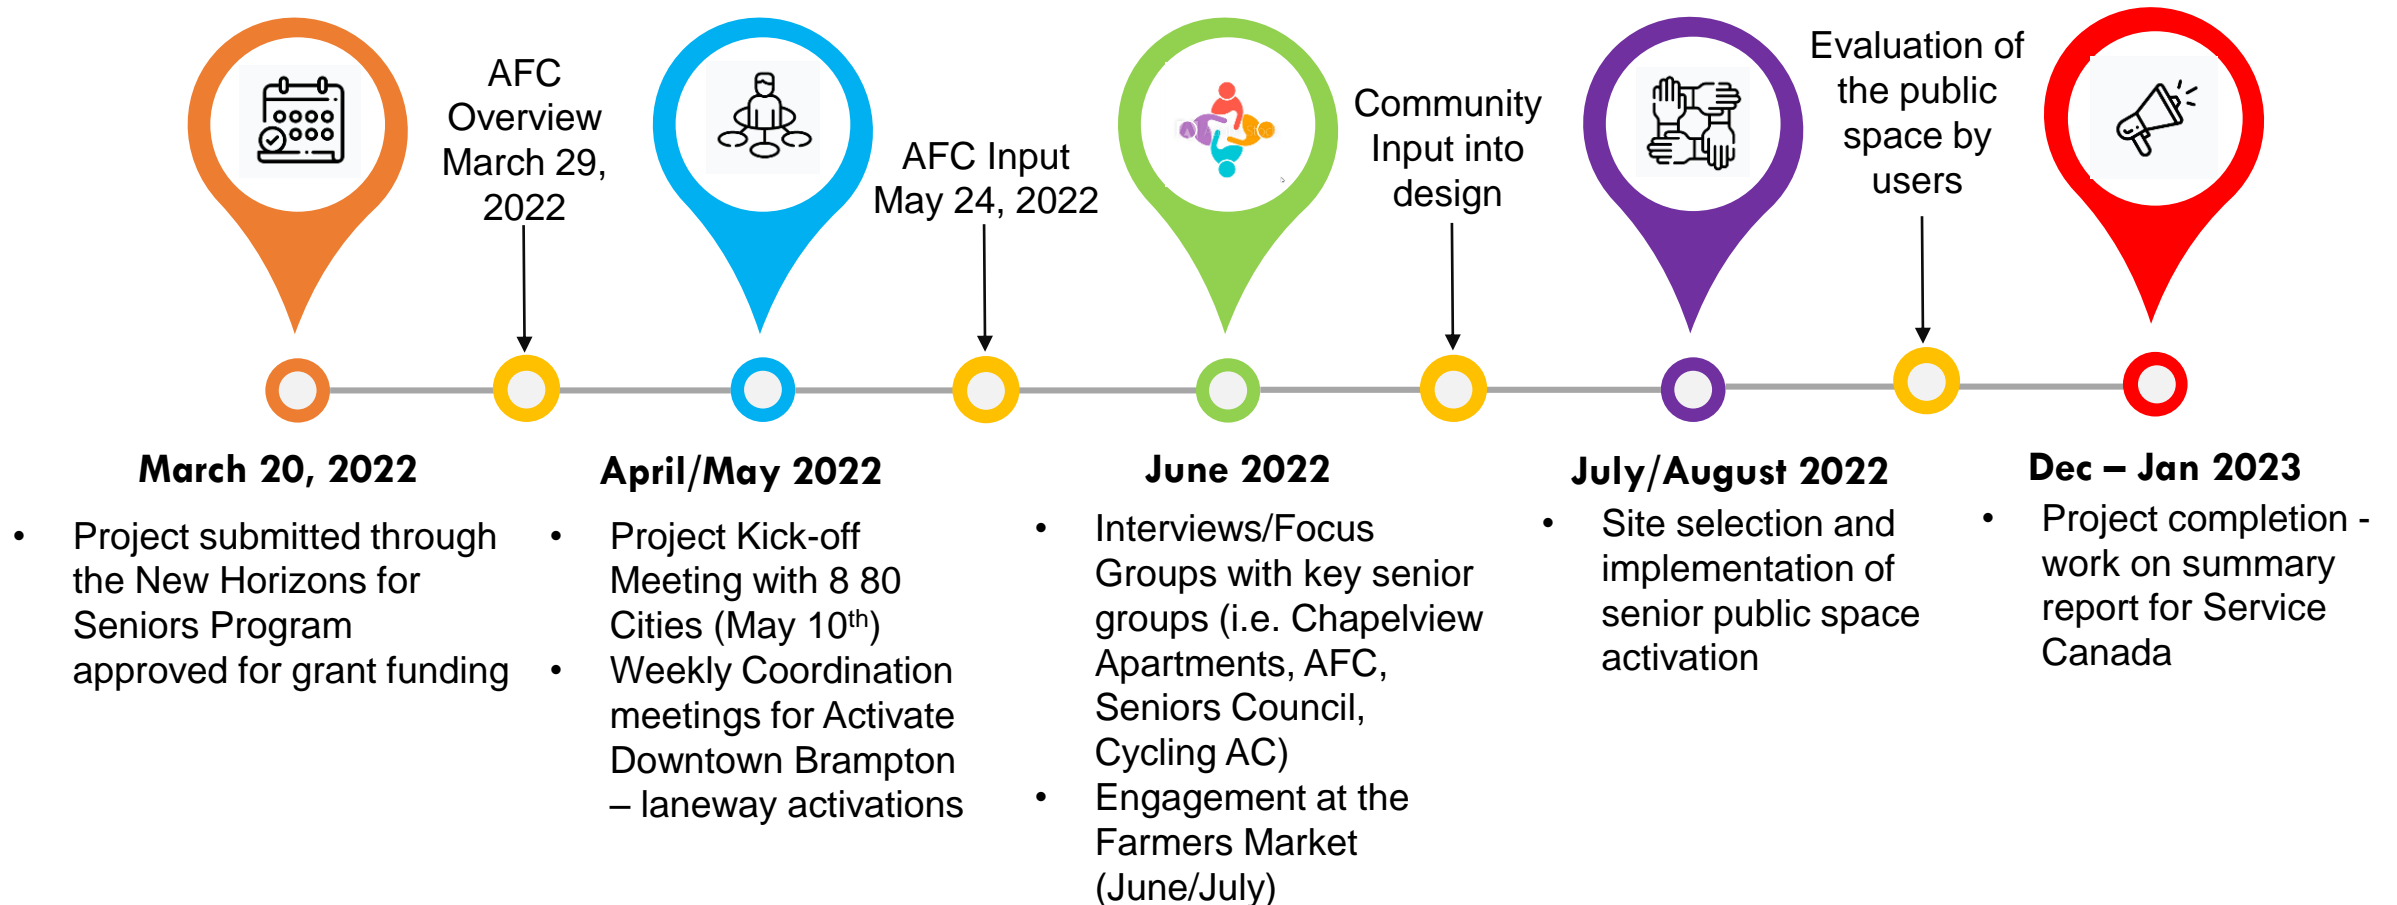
AFC Overview March 29, 2022

AFC Input May 24, 2022

Community Input into design

Evaluation of the public space by users

March 20, 2022

- Project submitted through the New Horizons for Seniors Program approved for grant funding

April/May 2022

- Project Kick-off Meeting with 8 80 Cities (May 10$^{th}$)
- Weekly Coordination meetings for Activate Downtown Brampton – laneway activations

June 2022

- Interviews/Focus Groups with key senior groups (i.e. Chapelview Apartments, AFC, Seniors Council, Cycling AC)
- Engagement at the Farmers Market (June/July)

July/August 2022

- Site selection and implementation of senior public space activation

Dec – Jan 2023

- Project completion - work on summary report for Service Canada